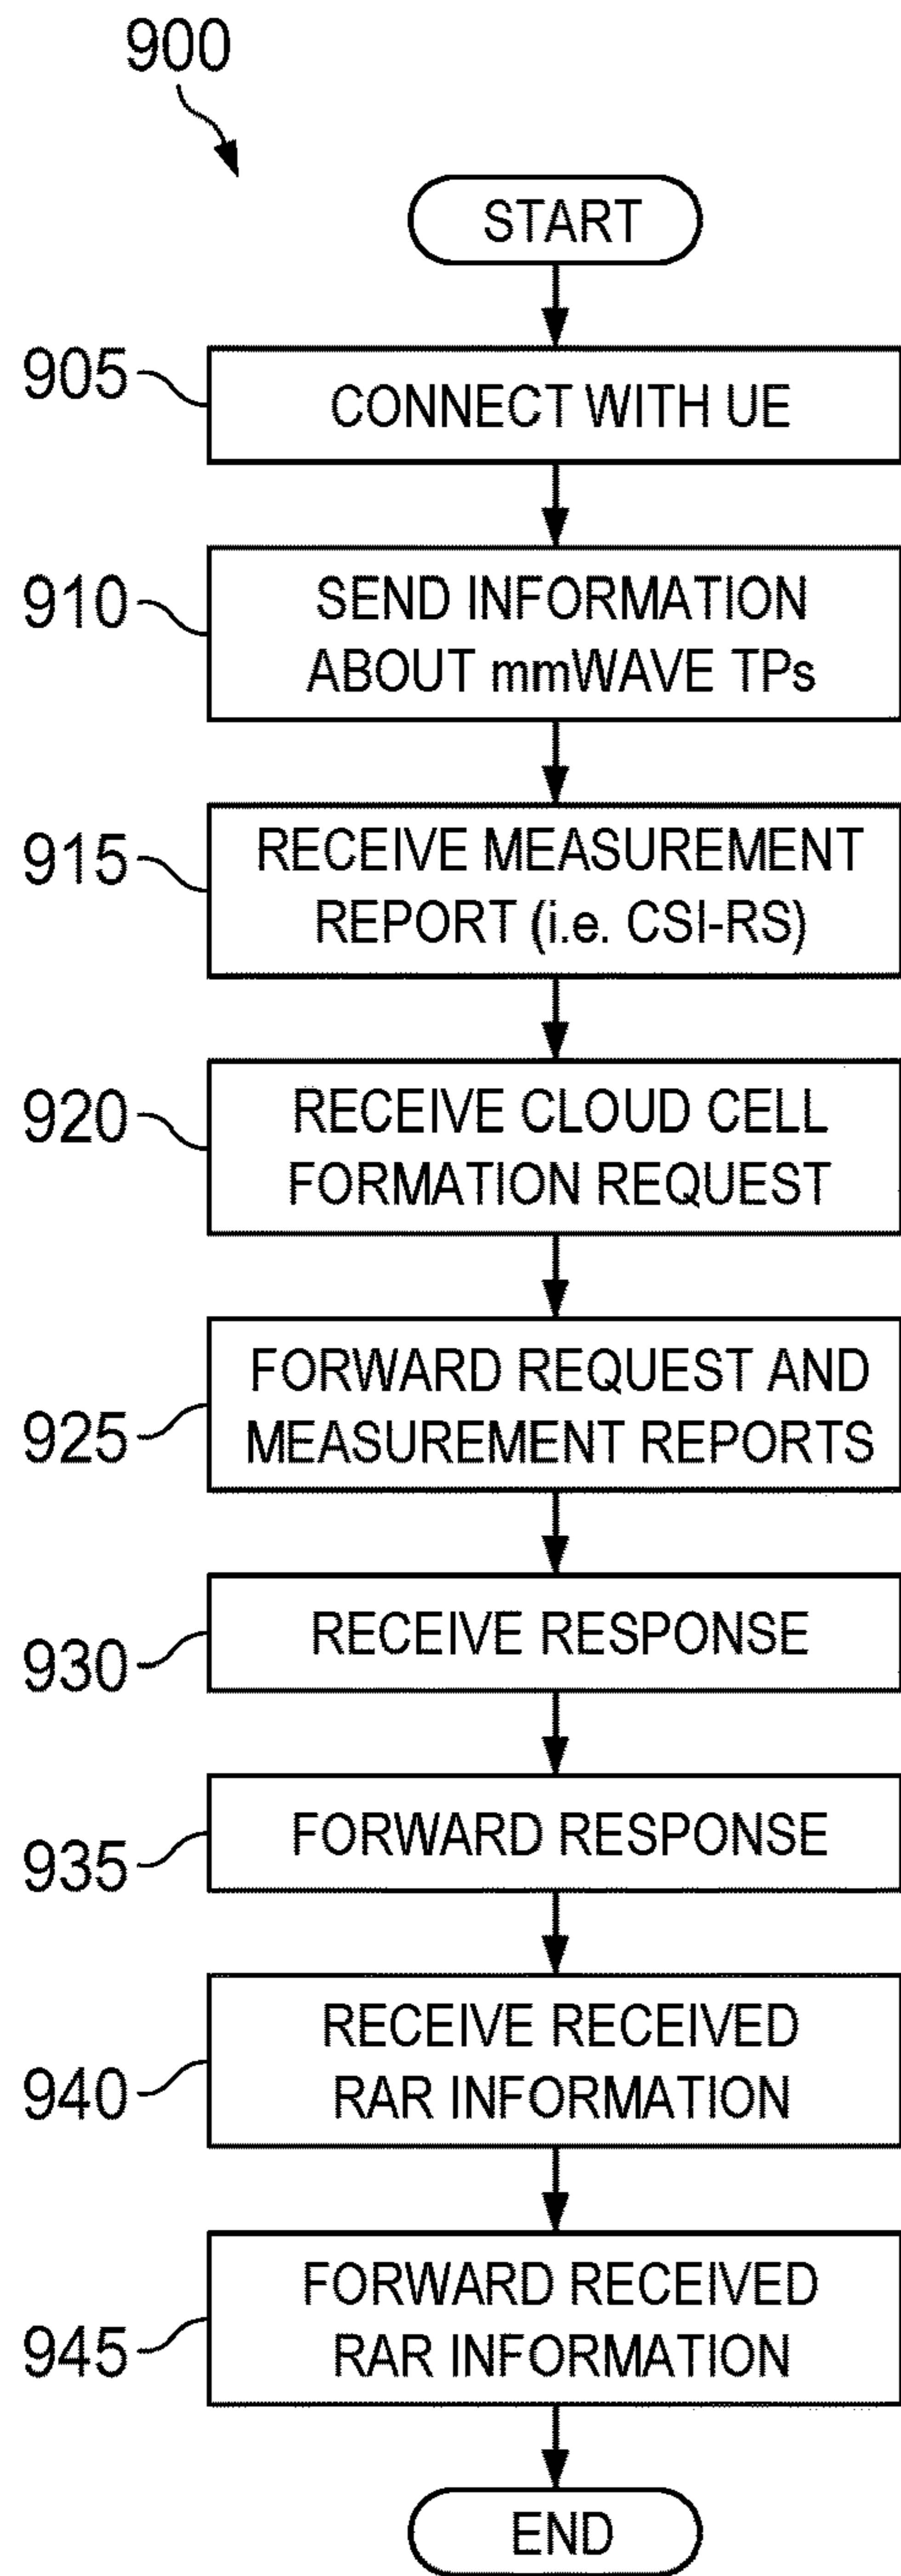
900

START

905 CONNECT WITH UE

910 SEND INFORMATION ABOUT mmWAVE TPs

915 RECEIVE MEASUREMENT REPORT (i.e. CSI-RS)

920 RECEIVE CLOUD CELL FORMATION REQUEST

925 FORWARD REQUEST AND MEASUREMENT REPORTS

930 RECEIVE RESPONSE

935 FORWARD RESPONSE

940 RECEIVE RECEIVED RAR INFORMATION

945 FORWARD RECEIVED RAR INFORMATION

END